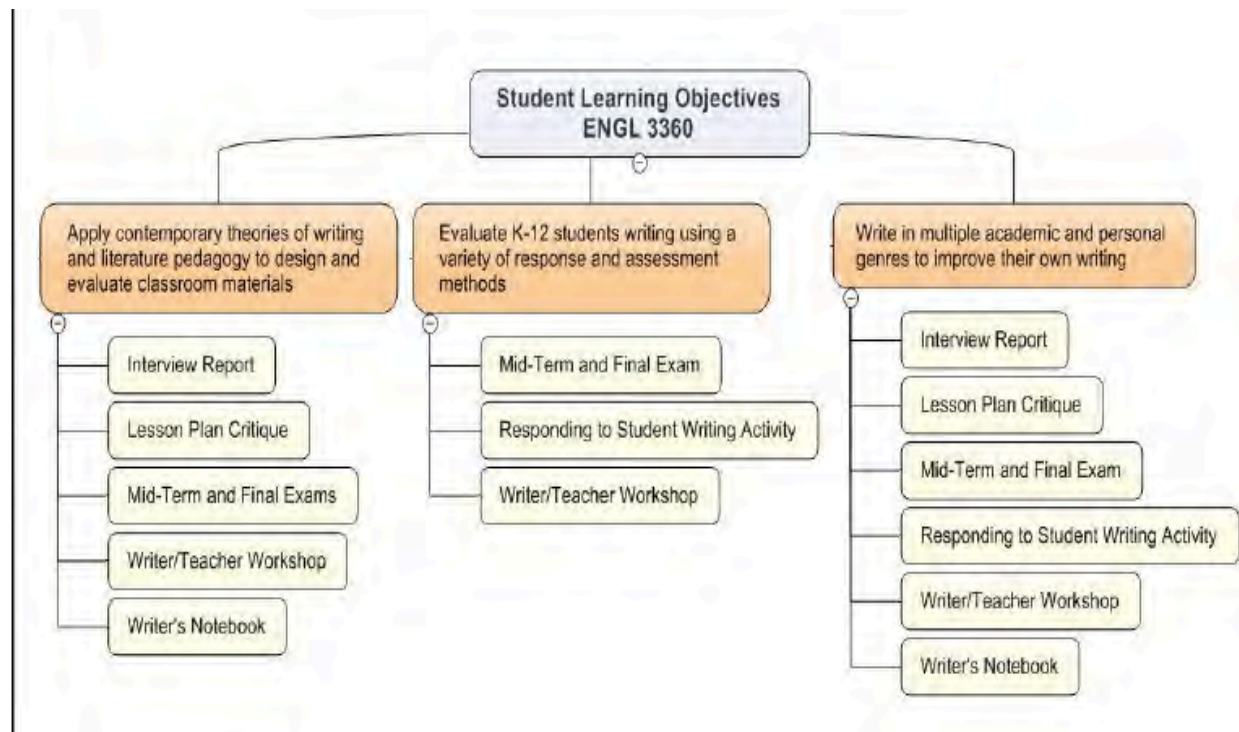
Student Learning Objectives
ENGL 3360

Apply contemporary theories of writing and literature pedagogy to design and evaluate classroom materials

Interview Report

Lesson Plan Critique

Mid-Term and Final Exams

Writer/Teacher Workshop

Writer's Notebook

Evaluate K-12 students writing using a variety of response and assessment methods

Mid-Term and Final Exam

Responding to Student Writing Activity

Writer/Teacher Workshop

Write in multiple academic and personal genres to improve their own writing

Interview Report

Lesson Plan Critique

Mid-Term and Final Exam

Responding to Student Writing Activity

Writer/Teacher Workshop

Writer's Notebook